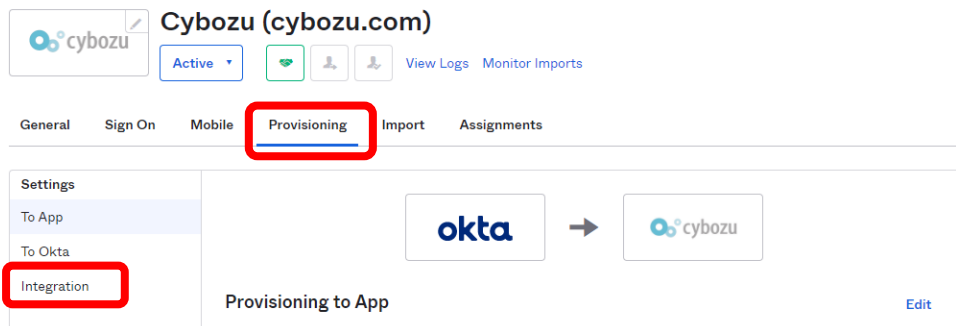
cybozu

Cybozu (cybozu.com)

Active ▾

View Logs Monitor Imports

General Sign On Mobile Provisioning Import Assignments

Settings

To App

To Okta

Integration

okta

cybozu

Provisioning to App

Edit